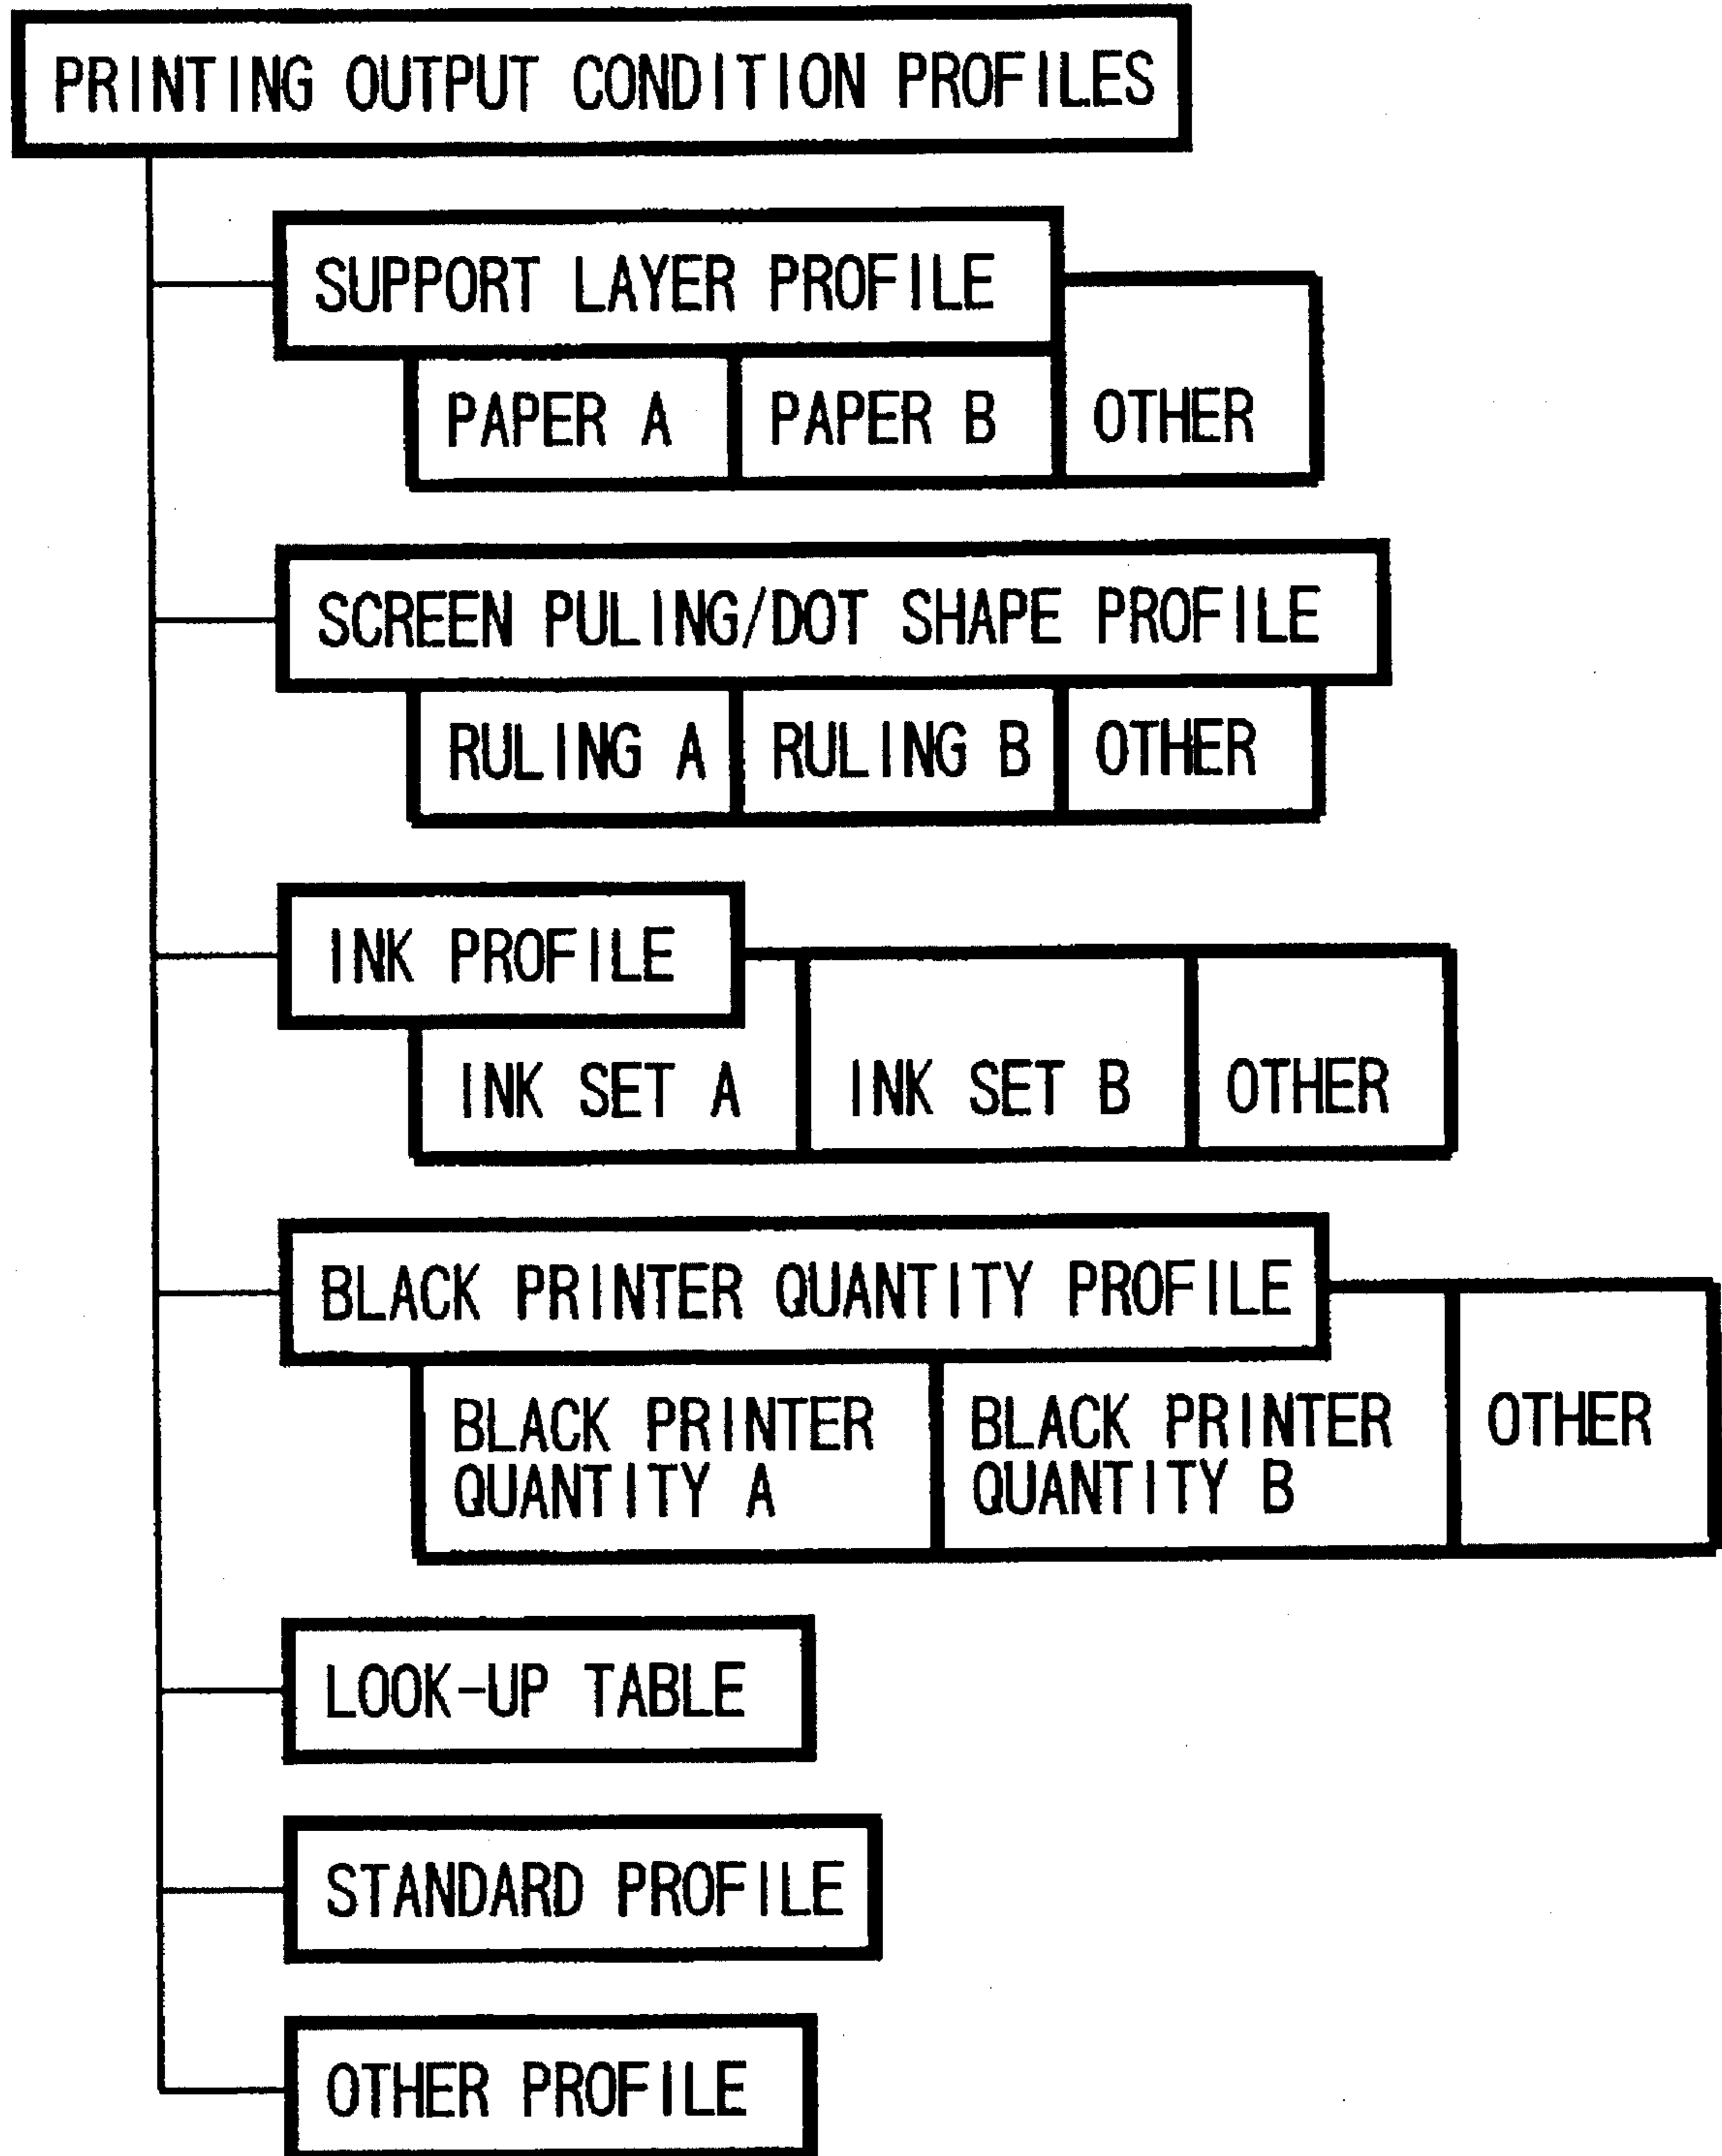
PRINTING OUTPUT CONDITION PROFILES

SUPPORT LAYER PROFILE

PAPER A

PAPER B

OTHER

SCREEN PULING/DOT SHAPE PROFILE

RULING A

RULING B

OTHER

INK PROFILE

INK SET A

INK SET B

OTHER

BLACK PRINTER QUANTITY PROFILE

BLACK PRINTER QUANTITY A

BLACK PRINTER QUANTITY B

OTHER

LOOK-UP TABLE

STANDARD PROFILE

OTHER PROFILE